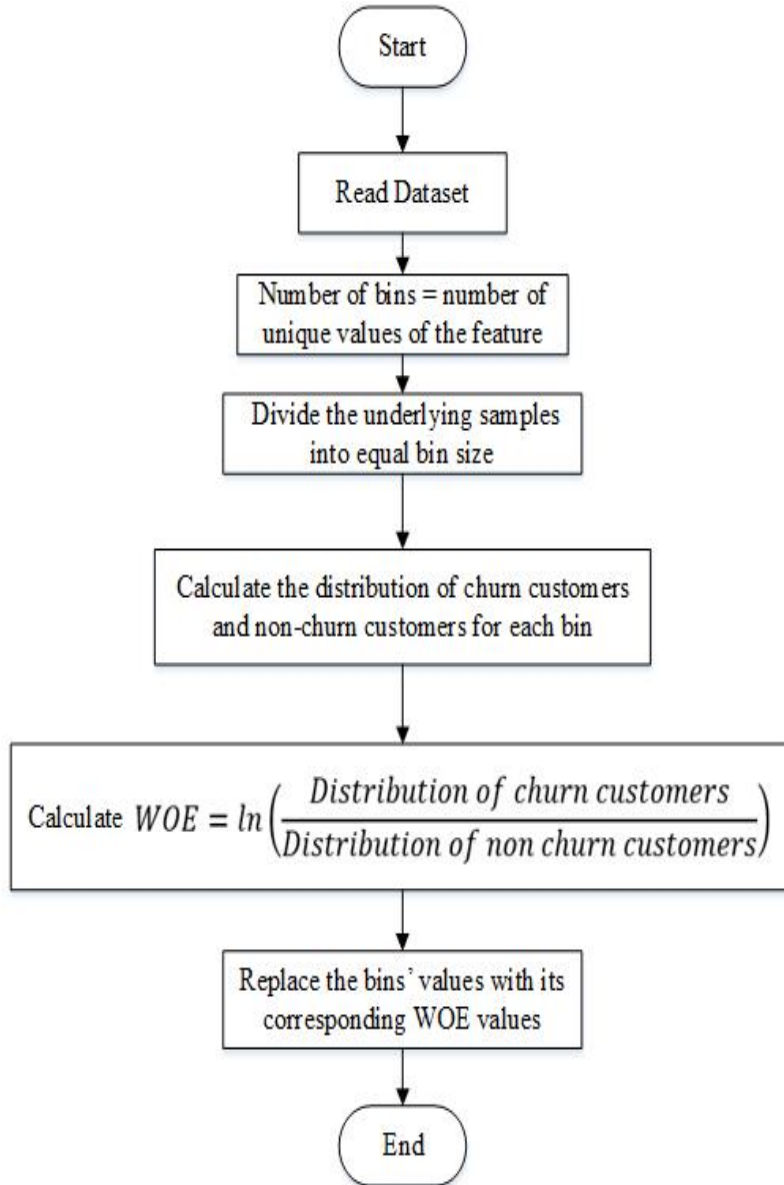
Start

Read Dataset

Number of bins = number of unique values of the feature

Divide the underlying samples into equal bin size

Calculate the distribution of churn customers and non-churn customers for each bin

Calculate $WOE = ln\left(\frac{Distribution\ of\ churn\ customers}{Distribution\ of\ non\ churn\ customers}\right)$

Replace the bins' values with its corresponding WOE values

End